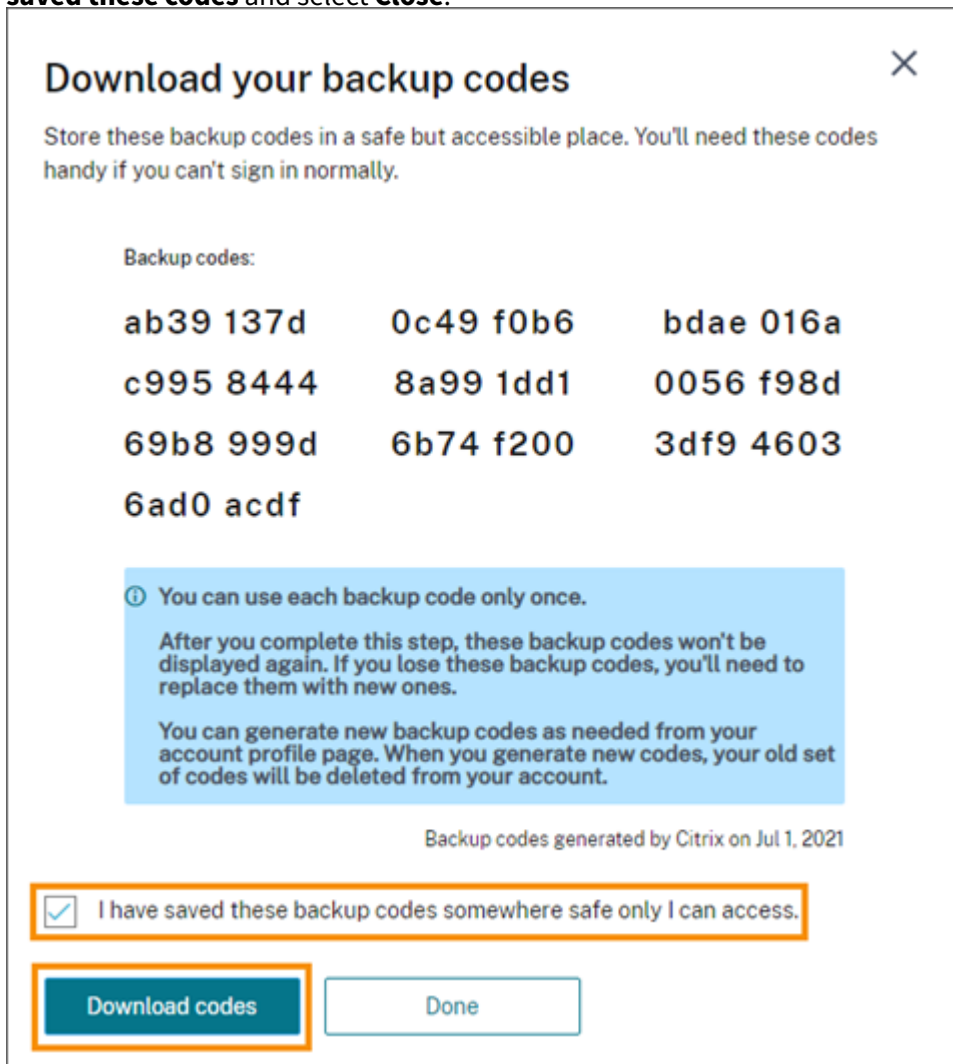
saved these codes and select Close.

Download your backup codes

×

Store these backup codes in a safe but accessible place. You'll need these codes handy if you can't sign in normally.

Backup codes:

ab39 137d 0c49 f0b6 bdae 016a
c995 8444 8a99 1dd1 0056 f98d
69b8 999d 6b74 f200 3df9 4603
6ad0 acdf

ⓘ You can use each backup code only once.

After you complete this step, these backup codes won't be displayed again. If you lose these backup codes, you'll need to replace them with new ones.

You can generate new backup codes as needed from your account profile page. When you generate new codes, your old set of codes will be deleted from your account.

Backup codes generated by Citrix on Jul 1, 2021

I have saved these backup codes somewhere safe only I can access.

Download codes

Done